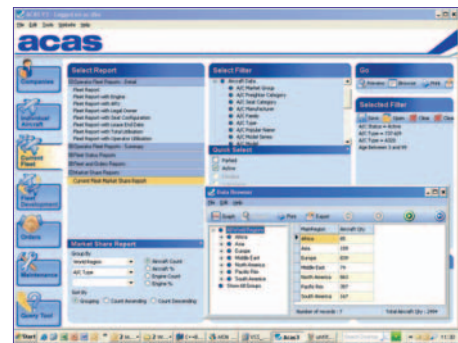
acas

File Edit Tools Update Help

Companies

Individual Aircraft

Current Fleet

Fleet Development

Orders

Maintenance

Query Tool

Select Report

Operator Fleet Reports - Detail
Fleet Report
Fleet Report with Engine
Fleet Report with APU
Fleet Report with Legal Owner
Fleet Report with Seat Configuration
Fleet Report with Lease End Date
Fleet Report with Total Utilisation
Fleet Report with Operator Utilisation
Operator Fleet Reports - Summary
Other Fleet Reports
Fleet and Orders Reports
Market Share Reports
Current Fleet Market Share Report

Select Filter

Aircraft Data
A/C Market Group
A/C Freighter Category
A/C Seat Category
A/C Manufacturer
A/C Family
A/C Type
A/C Popular Name
A/C Model Series

Quick Select
Parked
Active

Go
Preview Browse Print

Selected Filter
Save Open Clear Close
A/C Status = Active
A/C Type = 737 NG
A/C Type = A320
Age between 3 and 45

Market Share Report
Group by
World Region
A/C Type
Aircraft Count
Aircraft %
Engine Count
Engine %
Sort By
Grouping Count Ascending Count Descending

Data Browser
File Edit Help
Graph Print Export

World Region
Africa
Asia
Europe
Middle East
North America
Pacific Rim
South America
Show All Groups

| World Region | Aircraft Qty |
|---|---|
| Africa | 95 |
| Asia | 189 |
| Europe | 839 |
| Middle East | 74 |
| North America | 863 |
| Pacific Rim | 397 |
| South America | 167 |

Number of records : 7
Total Aircraft Qty : 2464

Start